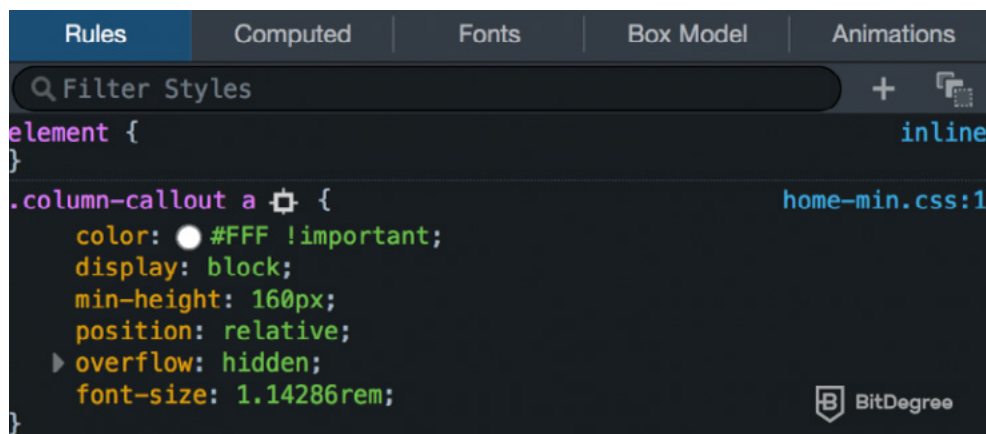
Rules Computed Fonts Box Model Animations

Filter Styles

+

element {
}
inline

.column-callout a {
home-min.css:1

color: #FFF !important;
display: block;
min-height: 160px;
position: relative;
overflow: hidden;
font-size: 1.14286rem;
}

BitDegree